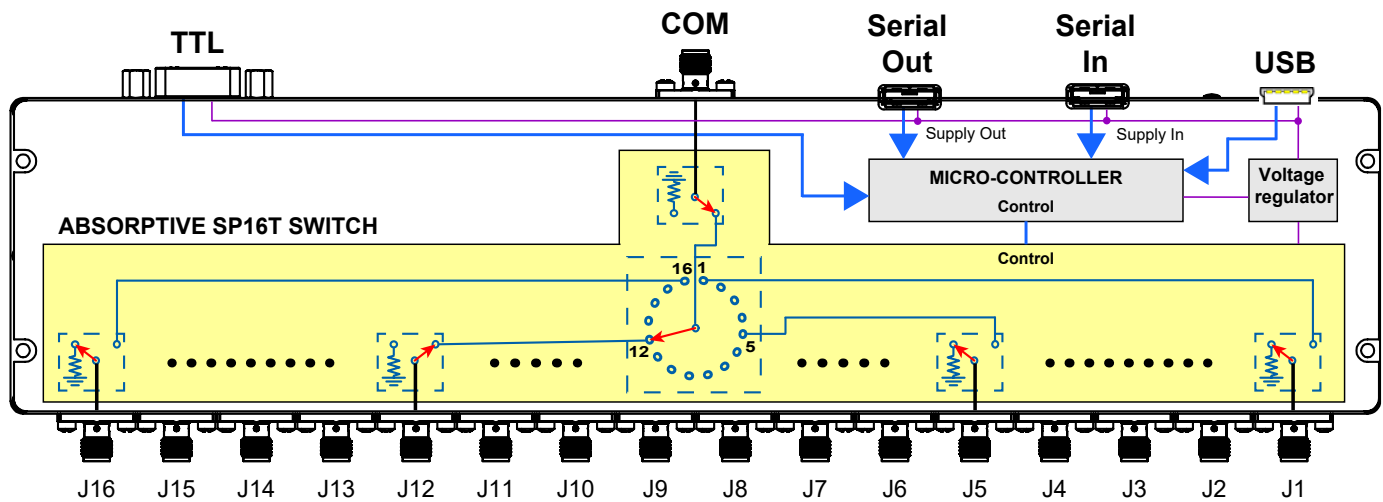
TTL

COM

Serial Out

Serial In

USB

Supply Out

Supply In

MICRO-CONTROLLER

Control

Voltage regulator

ABSORPTIVE SP16T SWITCH

Control

16 1

12

5

J16 J15 J14 J13 J12 J11 J10 J9 J8 J7 J6 J5 J4 J3 J2 J1